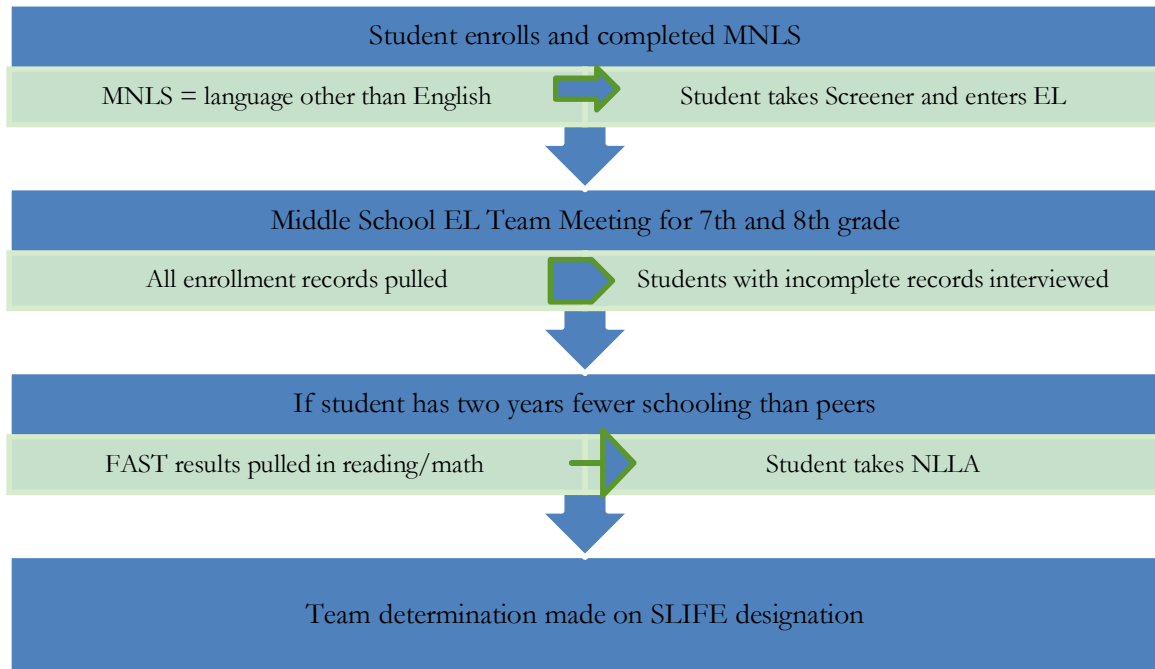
Student enrolls and completed MNLS

MNLS = language other than English

Student takes Screener and enters EL

Middle School EL Team Meeting for 7th and 8th grade

All enrollment records pulled

Students with incomplete records interviewed

If student has two years fewer schooling than peers

FAST results pulled in reading/math

Student takes NLLA

Team determination made on SLIFE designation